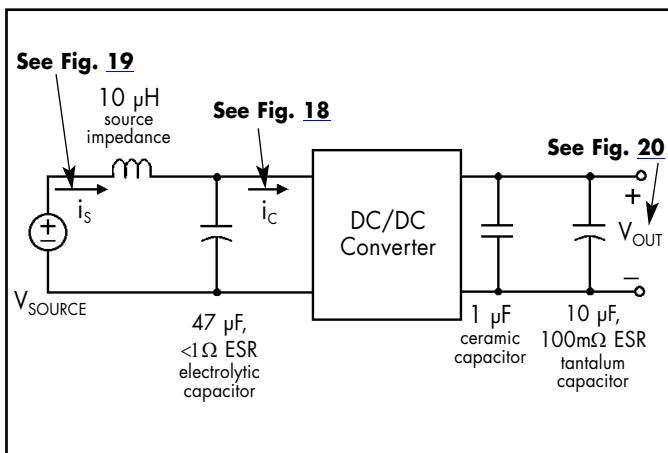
See Fig. 19

10 μH
source
impedance

See Fig. 18

See Fig. 20

$i_S$

$i_C$

DC/DC
Converter

+

$V_{OUT}$

–

$V_{SOURCE}$

47 μF,
<1Ω ESR
electrolytic
capacitor

1 μF
ceramic
capacitor

10 μF,
100mΩ ESR
tantalum
capacitor